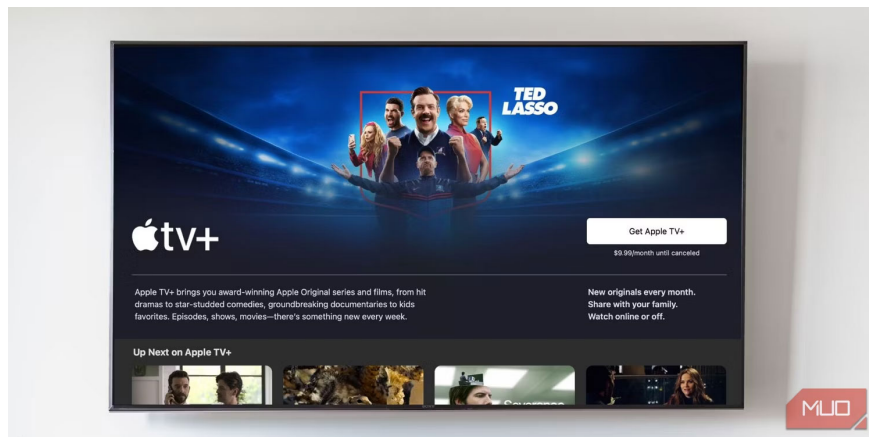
TED LASSO

tv+

Get Apple TV+

$9.99/month until canceled

Apple TV+ brings you award-winning Apple Original series and films, from hit dramas to star-studded comedies, groundbreaking documentaries to kids favorites. Episodes, shows, movies—there's something new every week.

New originals every month.
Share with your family.
Watch online or off.

Up Next on Apple TV+

Severance

MUO